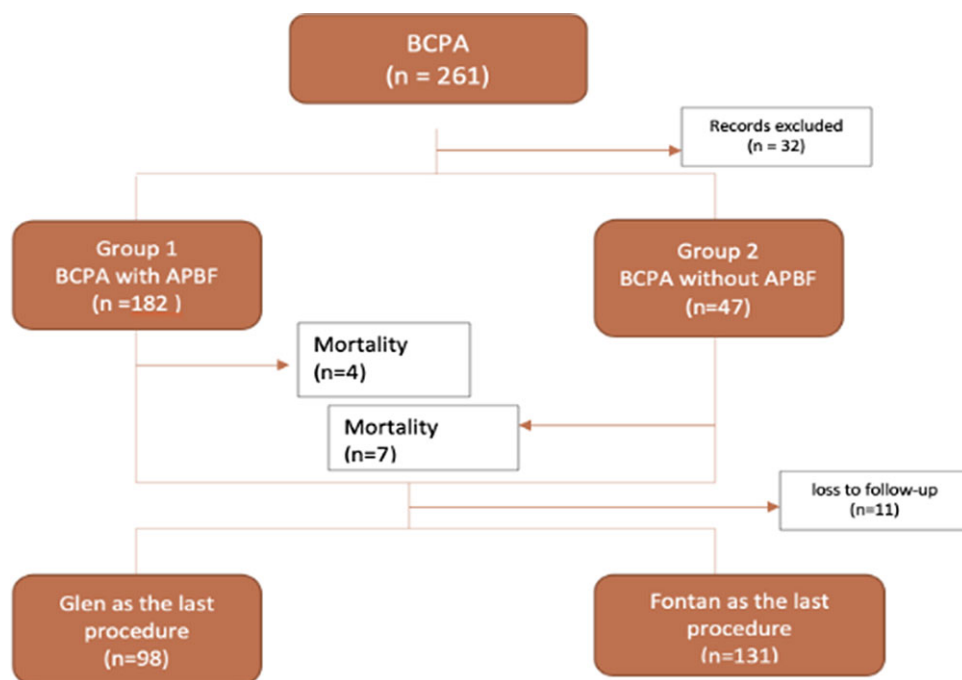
BCPA
(n = 261)

Records excluded
(n = 32)

Group 1
BCPA with APBF
(n =182 )

Group 2
BCPA without APBF
(n=47)

Mortality
(n=4)

Mortality
(n=7)

loss to follow-up
(n=11)

Glen as the last procedure
(n=98)

Fontan as the last procedure
(n=131)